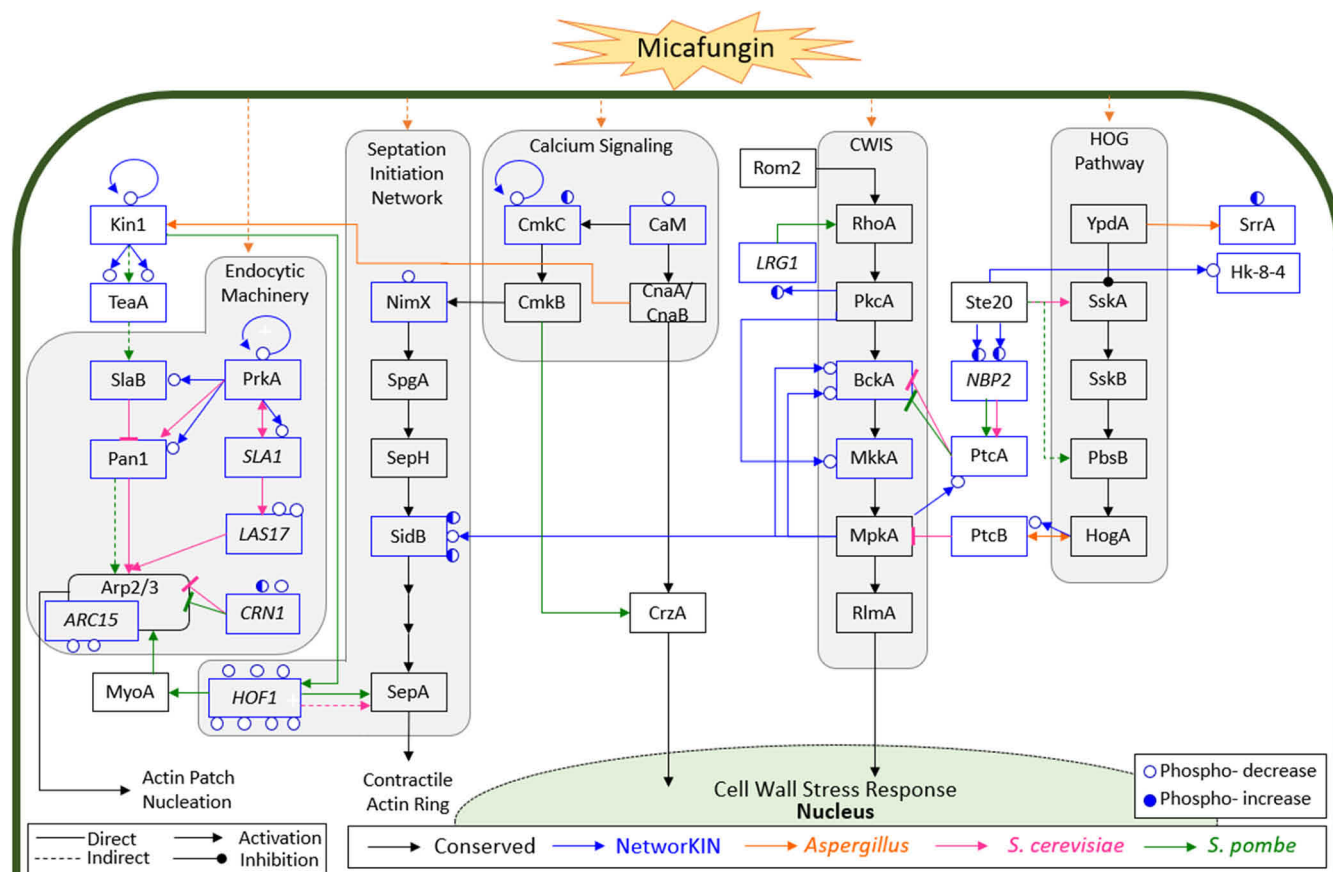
Micafungin

Kin1
TeaA
Endocytic Machinery
SlaB
PrkA
Pan1
SLA1
LAS17
Arp2/3
ARC15
CRN1
MyoA
HOF1
Actin Patch Nucleation

Septation Initiation Network
NimX
SpgA
SepH
SidB
SepA
Contractile Actin Ring

Calcium Signaling
CmkC
CaM
CmkB
CnaA/CnaB
CrzA

Rom2
CWIS
RhoA
LRG1
PkcA
BckA
MkkA
MpkA
RlmA

Ste20
NBP2
PtcA
PtcB

HOG Pathway
YpdA
SrrA
SskA
Hk-8-4
SskB
PbsB
HogA

Cell Wall Stress Response
Nucleus

Phospho- decrease
Phospho- increase

Direct
Indirect
Activation
Inhibition

Conserved
NetworKIN
Aspergillus
S. cerevisiae
S. pombe